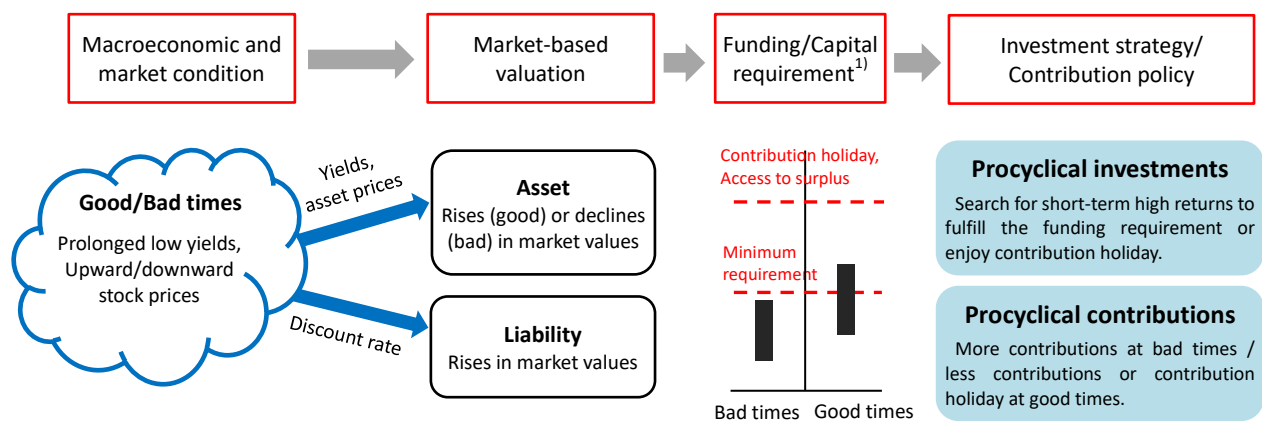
Macroeconomic and market condition

Market-based valuation

Funding/Capital requirement$^{1)}$

Investment strategy/ Contribution policy

Good/Bad times

Prolonged low yields, Upward/downward stock prices

Yields, asset prices

Discount rate

Asset

Rises (good) or declines (bad) in market values

Liability

Rises in market values

Contribution holiday, Access to surplus

Minimum requirement

Bad times

Good times

Procyclical investments

Search for short-term high returns to fulfill the funding requirement or enjoy contribution holiday.

Procyclical contributions

More contributions at bad times / less contributions or contribution holiday at good times.